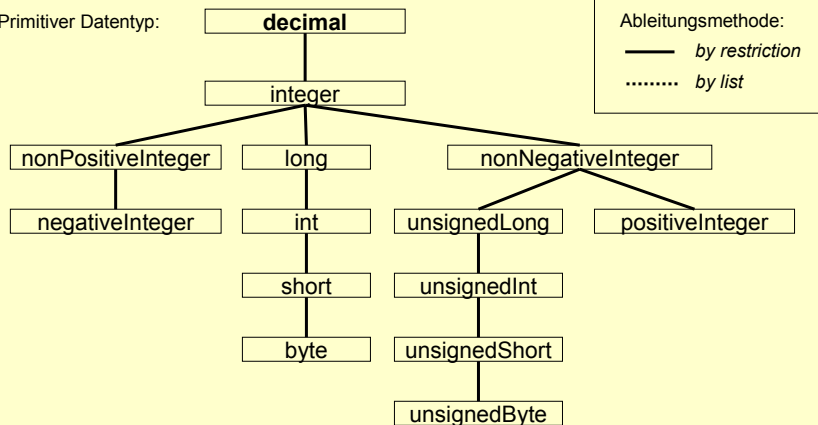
Primitiver Datentyp: **decimal**

Ableitungsmethode:
by restriction
by list

integer

nonPositiveInteger
long
nonNegativeInteger

negativeInteger
int
unsignedLong
positiveInteger

short
unsignedInt

byte
unsignedShort

unsignedByte